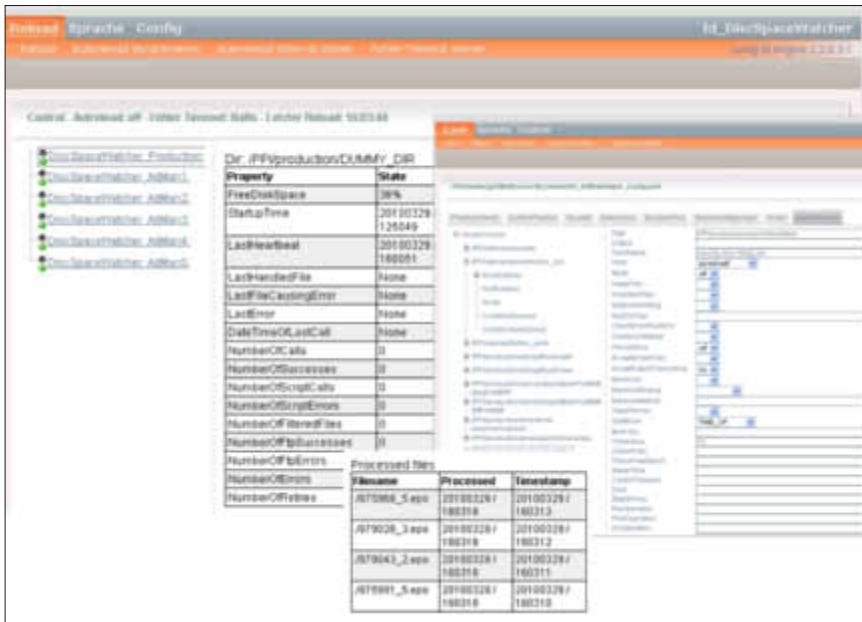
Reload Sprache Config

Id_DiscSpaceWatcher

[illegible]

Control · Autoreload off · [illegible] · Letzter Reload: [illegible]

DiscSpaceWatcher_Production
DiscSpaceWatcher_AdMan1
DiscSpaceWatcher_AdMan2
DiscSpaceWatcher_AdMan3
DiscSpaceWatcher_AdMan4
DiscSpaceWatcher_AdMan5

Dir: /PPV/production/DUMMY_DIR

| Property | State |
|---|---|
| FreeDiskSpace | 36% |
| StartupTime | 20100329 125049 |
| LastHeartbeat | 20100329 160051 |
| LastHandledFile | None |
| LastFileCausingError | None |
| LastError | None |
| DateTimeOfLastCall | None |
| NumberOfCalls | 0 |
| NumberOfSuccesses | 0 |
| NumberOfScriptCalls | 0 |
| NumberOfScriptErrors | 0 |
| NumberOfFilteredFiles | 0 |
| NumberOfFtpSuccesses | 0 |
| NumberOfFtpErrors | |
| NumberOfErrors | |
| NumberOfRetries | |

Processed files

| Filename | Processed | Timestamp |
|---|---|---|
| /879966_5.eps | 20100328 / 160318 | 20100328 / 160313 |
| /879026_3.eps | 20100328 / 160318 | 20100328 / 160312 |
| /879043_2.eps | 20100328 / 160318 | 20100328 / 160311 |
| /879991_5.eps | 20100328 / 160318 | 20100328 / 160310 |

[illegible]